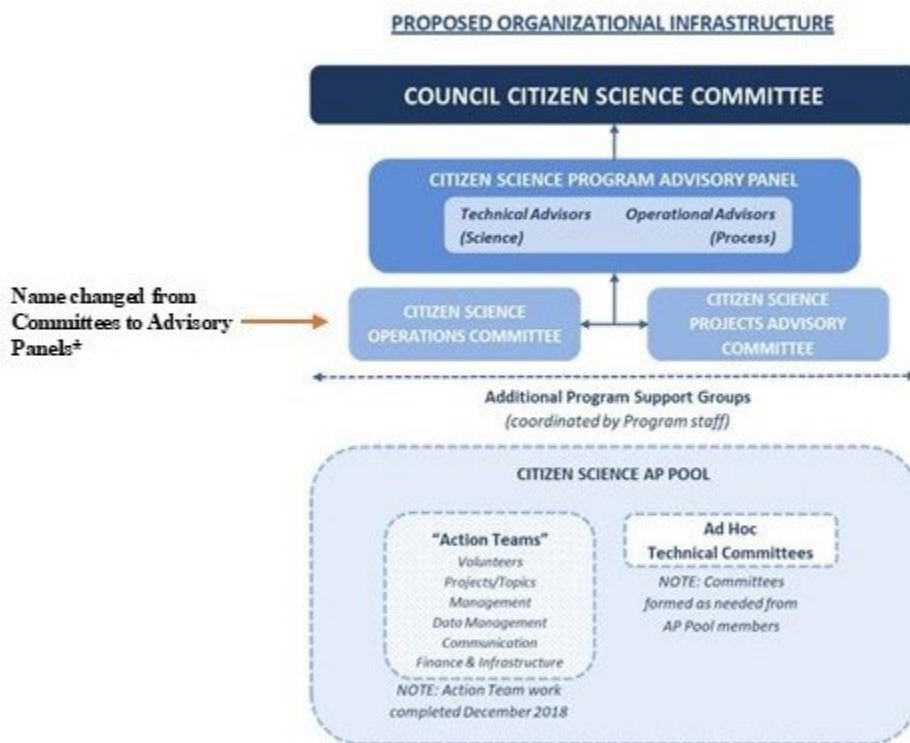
PROPOSED ORGANIZATIONAL INFRASTRUCTURE

COUNCIL CITIZEN SCIENCE COMMITTEE

CITIZEN SCIENCE PROGRAM ADVISORY PANEL

Technical Advisors (Science)

Operational Advisors (Process)

Name changed from Committees to Advisory Panels*

CITIZEN SCIENCE OPERATIONS COMMITTEE

CITIZEN SCIENCE PROJECTS ADVISORY COMMITTEE

Additional Program Support Groups (coordinated by Program staff)

CITIZEN SCIENCE AP POOL

"Action Teams"
Volunteers
Projects/Topics
Management
Data Management
Communication
Finance & Infrastructure

NOTE: Action Team work completed December 2018

Ad Hoc Technical Committees

NOTE: Committees formed as needed from AP Pool members